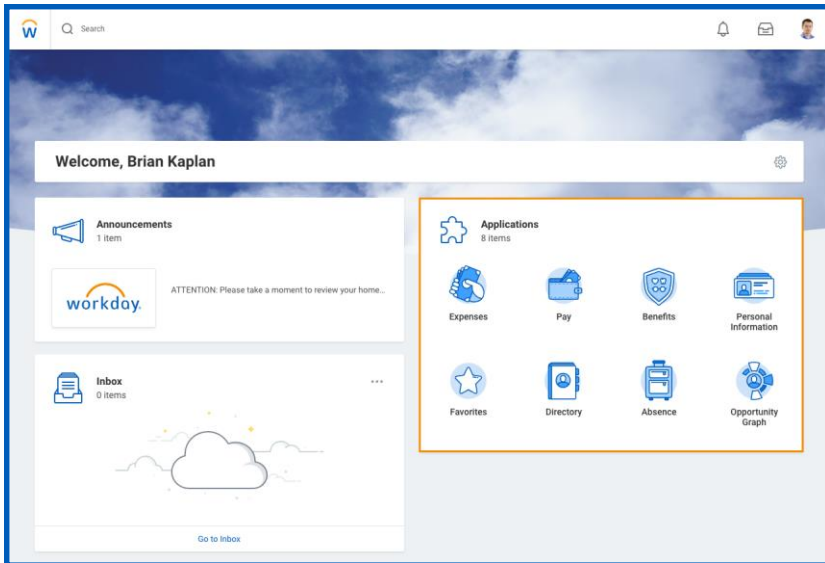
W

Search

Welcome, Brian Kaplan

Announcements
1 item

workday.

ATTENTION: Please take a moment to review your home...

Inbox
0 items

...

Go to Inbox

Applications
8 items

Expenses

Pay

Benefits

Personal Information

Favorites

Directory

Absence

Opportunity Graph